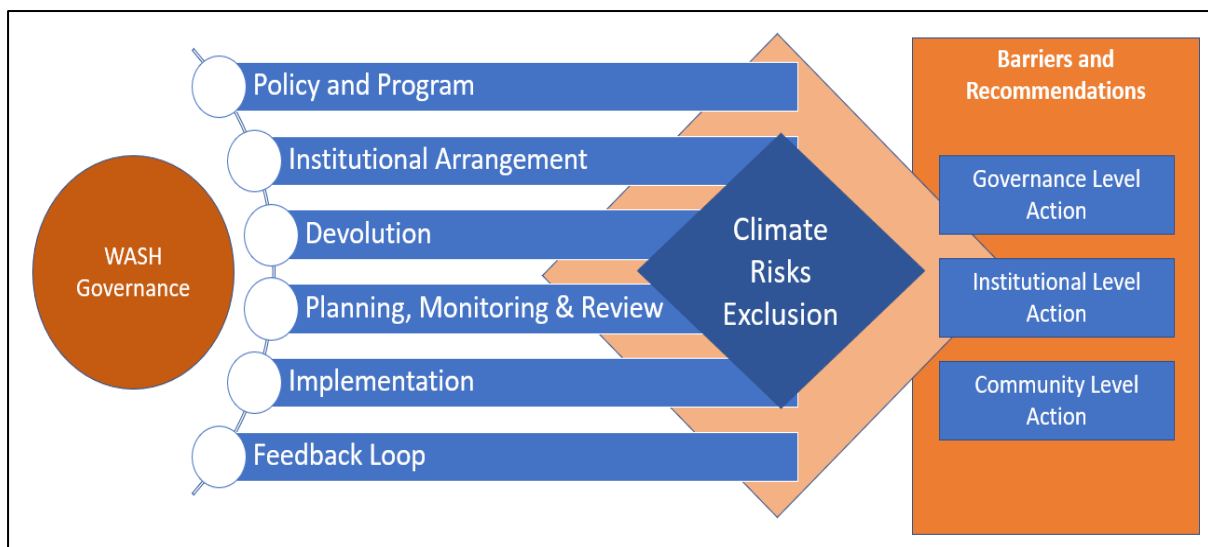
WASH Governance

Policy and Program

Institutional Arrangement

Devolution

Planning, Monitoring & Review

Implementation

Feedback Loop

Climate Risks Exclusion

Barriers and Recommendations

Governance Level Action

Institutional Level Action

Community Level Action